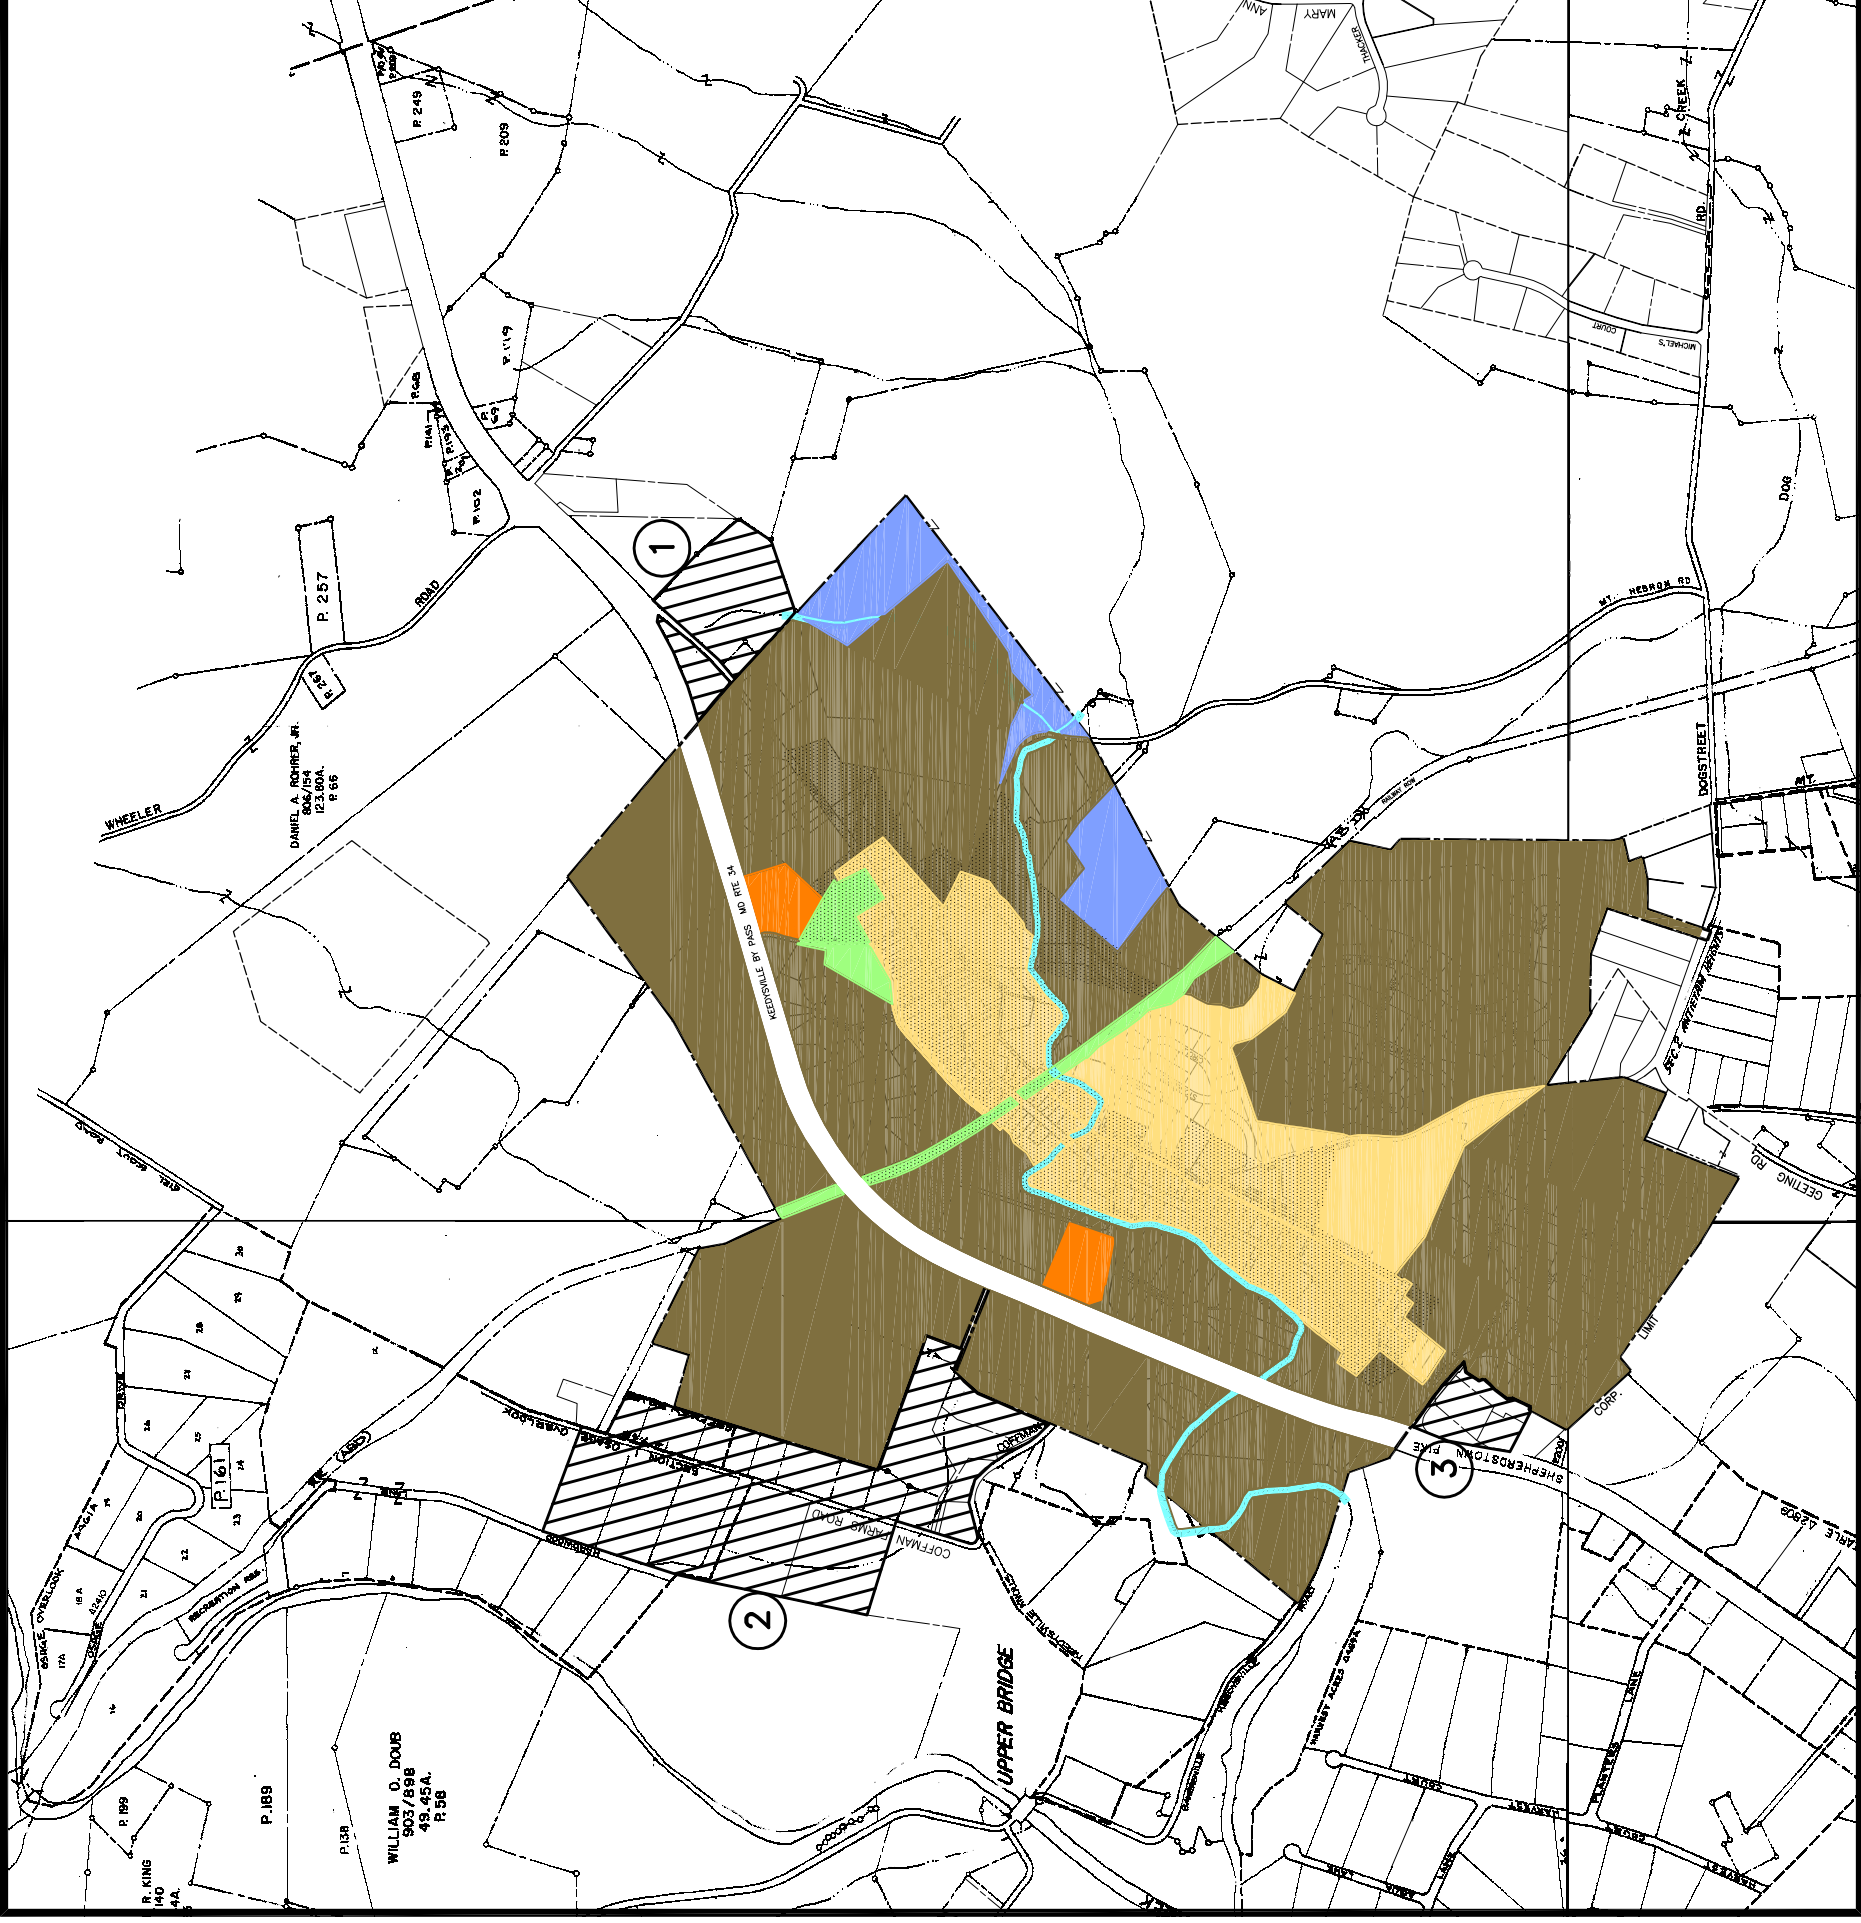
ANN
MARY
THACKER
CREEK
RD.
COURT
MICHAEL'S
P. 249
P. 209
P. 119
P. 68
P. 141
P. 132
P. 257
P. 281
1
ROAD
WHEELER
DANIEL A. ROHRER, JR.
806/154
123.80A.
P. 66
KEEDYSVILLE BY PASS MD RTE 34
MT. HEBRON RD
DOGSTREET
DOB
GEETING RD
SEC. P ANTIETAM RETREAT
CORP. LIMIT
3
SHEPHERDSTOWN PIKE
COFFMAN FARMS ROAD
2
UPPER BRIDGE
WILLIAM O. DOUB
903/898
49.45A.
P. 58
P. 189
P. 199
P. 138
P. 161
R. KING
140
4A.
OSAGE OVERLOOK
RECREATION RES.